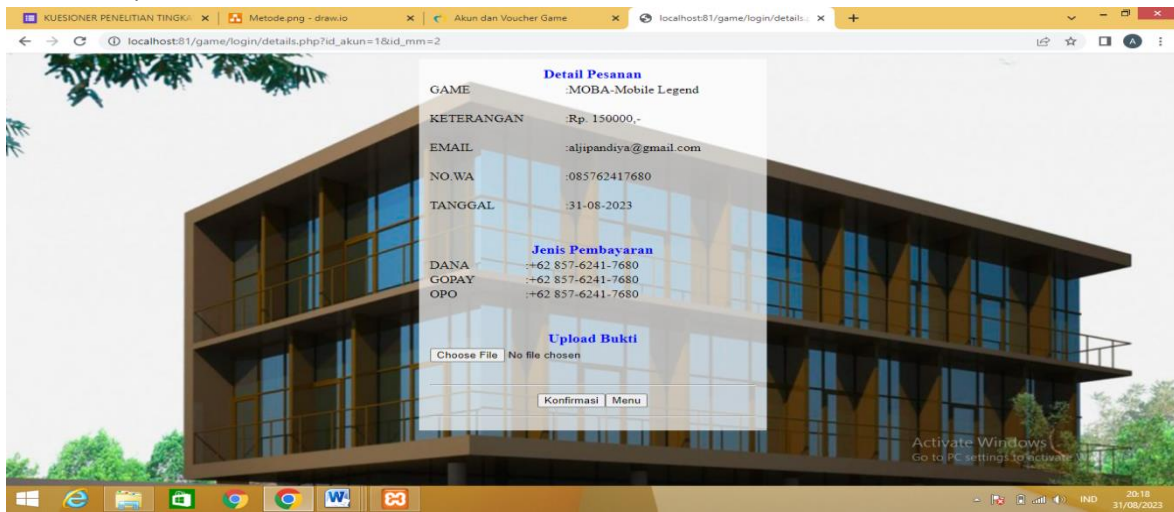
KUESIONER PENELITIAN TINGKA ×
Metode.png - draw.io ×
Akun dan Voucher Game ×
localhost:81/game/login/details ×
+

localhost:81/game/login/details.php?id_akun=1&id_mm=2

Detail Pesanan
GAME :MOBA-Mobile Legend
KETERANGAN :Rp. 150000,-
EMAIL :aljipandiya@gmail.com
NO.WA :085762417680
TANGGAL :31-08-2023

Jenis Pembayaran
DANA :+62 857-6241-7680
GOPAY :+62 857-6241-7680
OPO :+62 857-6241-7680

Upload Bukti
Choose File No file chosen

Konfirmasi Menu

Activate Windows
Go to PC settings to activate Windows.

IND 20:18 31/08/2023